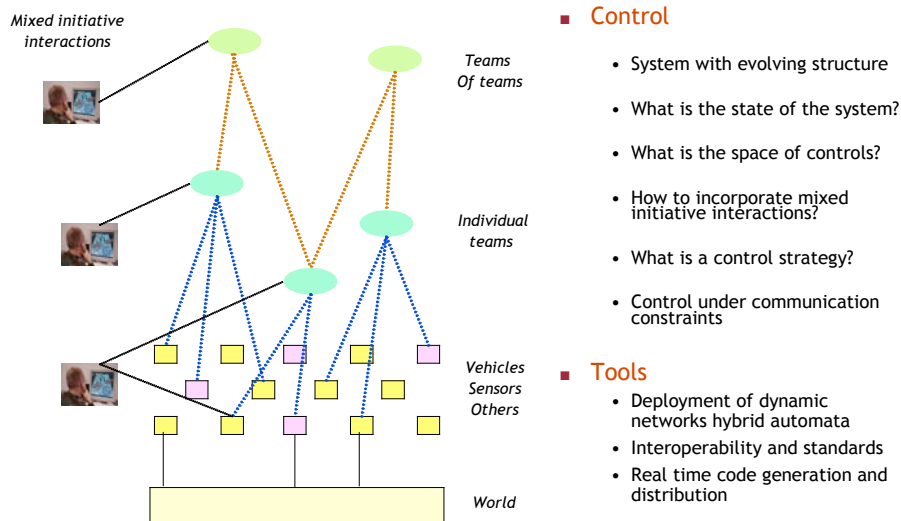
Mixed initiative interactions

Teams Of teams

Individual teams

Vehicles Sensors Others

World

Control

- System with evolving structure
- What is the state of the system?
- What is the space of controls?
- How to incorporate mixed initiative interactions?
- What is a control strategy?
- Control under communication constraints

Tools

- Deployment of dynamic networks hybrid automata
- Interoperability and standards
- Real time code generation and distribution